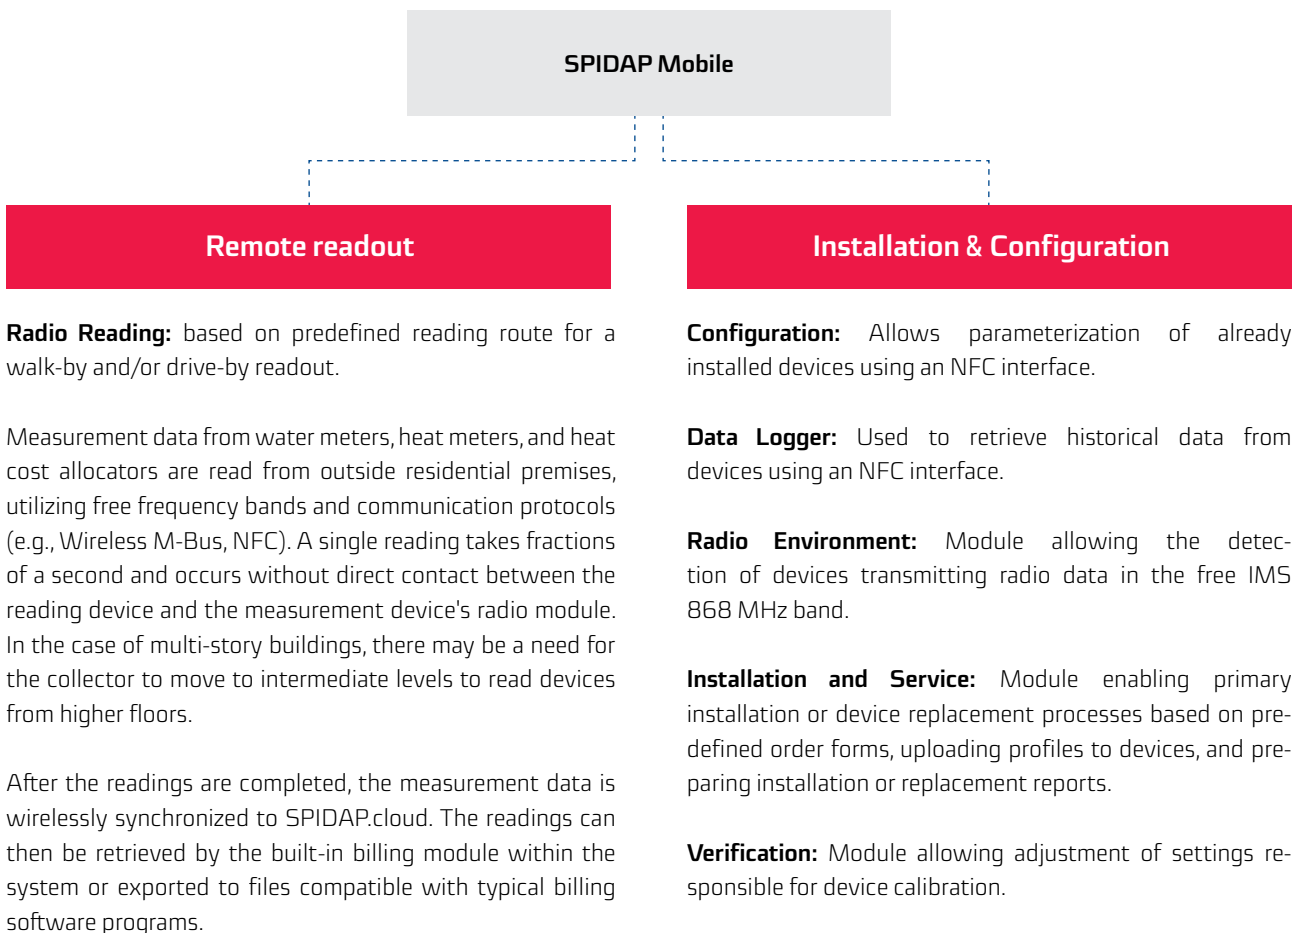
SPIDAP Mobile

Remote readout

Radio Reading: based on predefined reading route for a walk-by and/or drive-by readout.

Measurement data from water meters, heat meters, and heat cost allocators are read from outside residential premises, utilizing free frequency bands and communication protocols (e.g., Wireless M-Bus, NFC). A single reading takes fractions of a second and occurs without direct contact between the reading device and the measurement device's radio module. In the case of multi-story buildings, there may be a need for the collector to move to intermediate levels to read devices from higher floors.

After the readings are completed, the measurement data is wirelessly synchronized to SPIDAP.cloud. The readings can then be retrieved by the built-in billing module within the system or exported to files compatible with typical billing software programs.

Installation & Configuration

Configuration: Allows parameterization of already installed devices using an NFC interface.

Data Logger: Used to retrieve historical data from devices using an NFC interface.

Radio Environment: Module allowing the detection of devices transmitting radio data in the free IMS 868 MHz band.

Installation and Service: Module enabling primary installation or device replacement processes based on predefined order forms, uploading profiles to devices, and preparing installation or replacement reports.

Verification: Module allowing adjustment of settings responsible for device calibration.